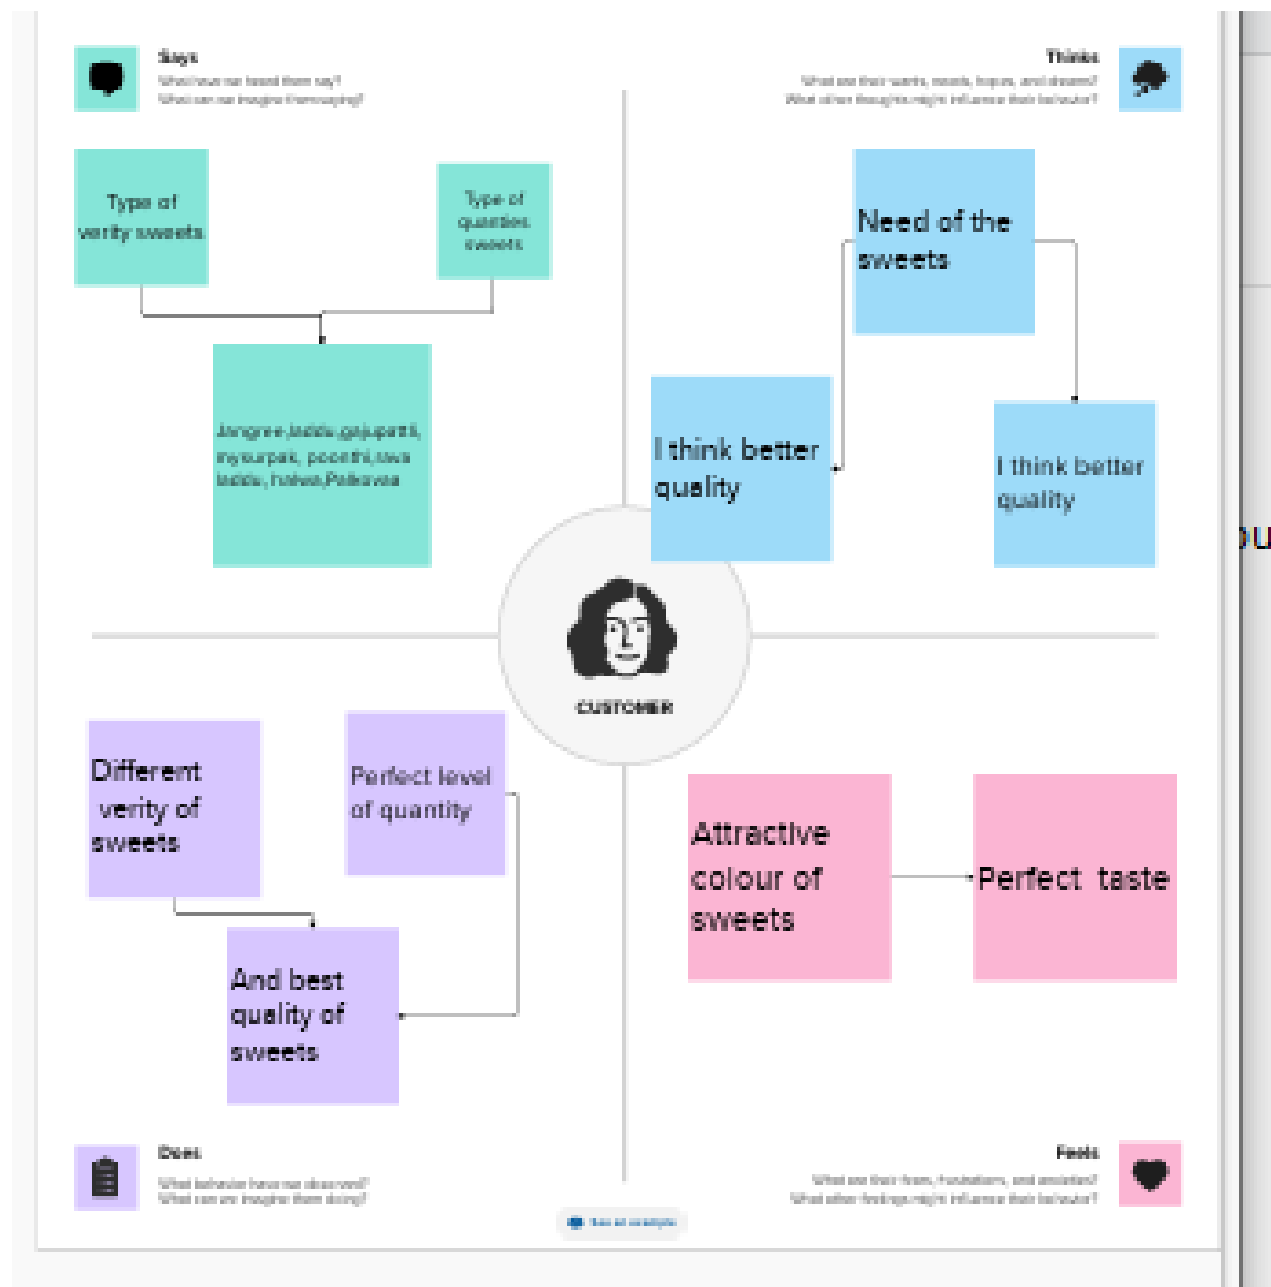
Says
What have we heard them say?
What can we imagine them saying?

Thinks
What are their wants, needs, hopes, and dreams?
What other thoughts might influence their behavior?

Type of verity sweets

Type of quantities sweets

Jangree,laddu,gajupathi, mysurpak, poornthi,rava laddu, halwa,Palkova

Need of the sweets

I think better quality

I think better quality

CUSTOMER

Different verity of sweets

Perfect level of quantity

And best quality of sweets

Attractive colour of sweets

Perfect taste

Does
What behavior have we observed?
What can we imagine them doing?

Feels
What are their fears, frustrations, and anxieties?
What other feelings might influence their behavior?

See an example

ou